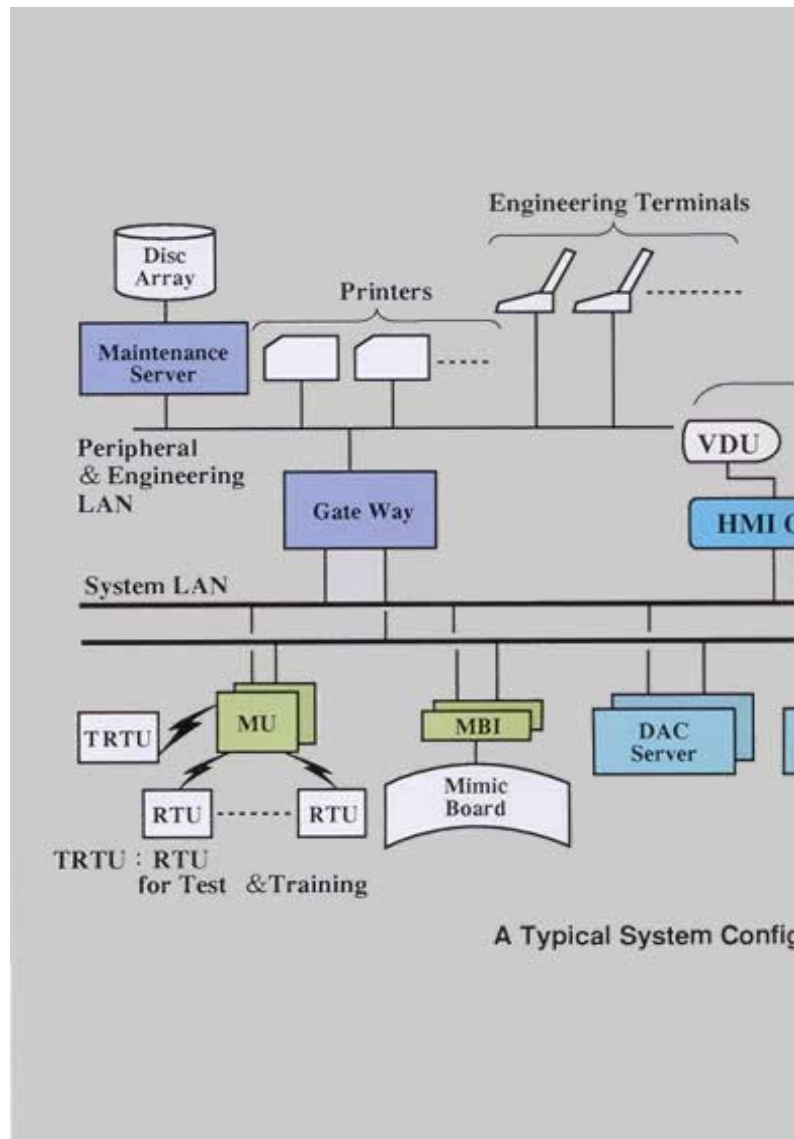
Engineering Terminals

Disc Array

Printers

Maintenance Server

Peripheral & Engineering LAN

VDU

Gate Way

HMI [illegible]

System LAN

TRTU

MU

MBI

DAC Server

RTU

RTU

Mimic Board

TRTU : RTU for Test &Training

A Typical System Confi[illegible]